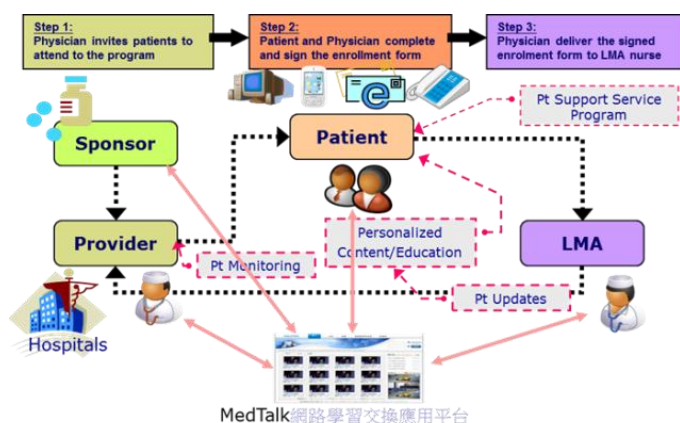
Step 1:
Physician invites patients to attend to the program

Step 2:
Patient and Physician complete and sign the enrollment form

Step 3:
Physician deliver the signed enrolment form to LMA nurse

Pt Support Service Program

Sponsor

Patient

Provider

Personalized Content/Education

LMA

Pt Monitoring

Pt Updates

Hospitals

MedTalk網路學習交換應用平台